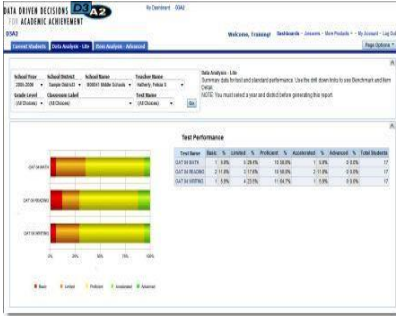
DATA DRIVEN DECISIONS DA2
FOR ACADEMIC ACHIEVEMENT
No Dashboard · DSA2
DSA2
Welcome, Training! Dashboards · Answers · More Products · My Account · Log Out
Current Students | Data Analysis - Lite | Data Analysis - Advanced
Page Options

School Year | School District | School Name | Teacher Name
2005-2006 | Sample District1 | 000001 Middle Schools | Hatherly, Yvonne S
Grade Level | Classroom Label | | Test Name
(All Choices) | (All Choices) | | (All Choices)
Go

Data Analysis - Lite
Summary data for test and standard performance. Use the drill down links to see Benchmark and Item Detail.
NOTE: You must select a year and district before generating this report.

Test Performance

| Test Name | Basic | % | Limited | % | Proficient | % | Accelerated | % | Advanced | % | Total Students |
|---|---|---|---|---|---|---|---|---|---|---|---|
| CAT 06 MATH | 1 | 5.9% | 4 | 23.5% | 11 | 64.7% | 1 | 5.9% | 0 | 0.0% | 17 |
| CAT 06 READING | 2 | 11.8% | | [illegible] | 11 | 64.7% | 2 | 11.8% | 0 | 0.0% | 17 |
| CAT 06 WRITING | 1 | 5.9% | 4 | 23.5% | 11 | 64.7% | 1 | 5.9% | 0 | 0.0% | 17 |

CAT 06 MATH
CAT 06 READING
CAT 06 WRITING
0% 20% 40% 60% 80% 100%
Basic Limited Proficient Accelerated Advanced